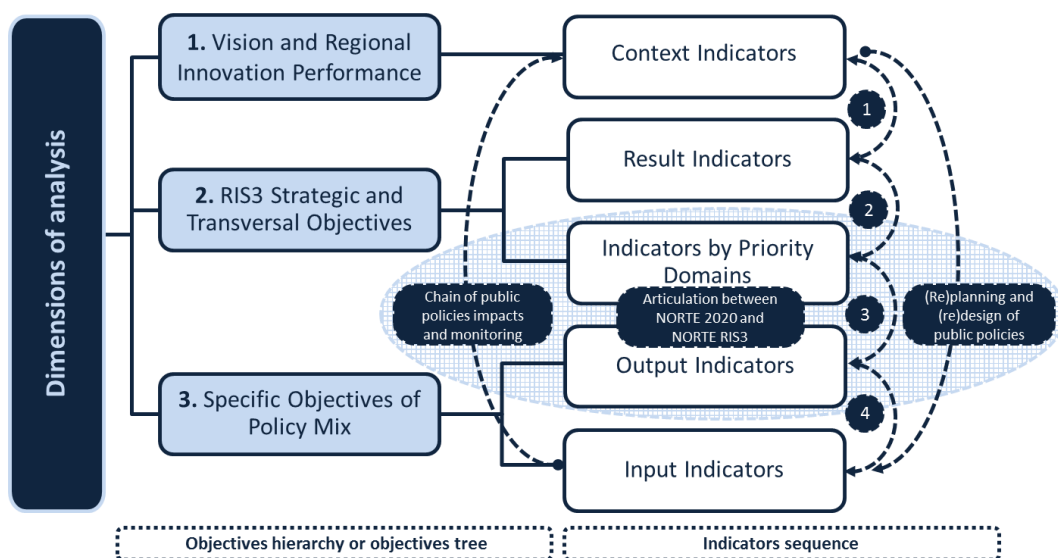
Dimensions of analysis

1. Vision and Regional Innovation Performance

2. RIS3 Strategic and Transversal Objectives

3. Specific Objectives of Policy Mix

Context Indicators

Result Indicators

Indicators by Priority Domains

Output Indicators

Input Indicators

1

2

3

4

Chain of public policies impacts and monitoring

Articulation between NORTE 2020 and NORTE RIS3

(Re)planning and (re)design of public policies

Objectives hierarchy or objectives tree

Indicators sequence